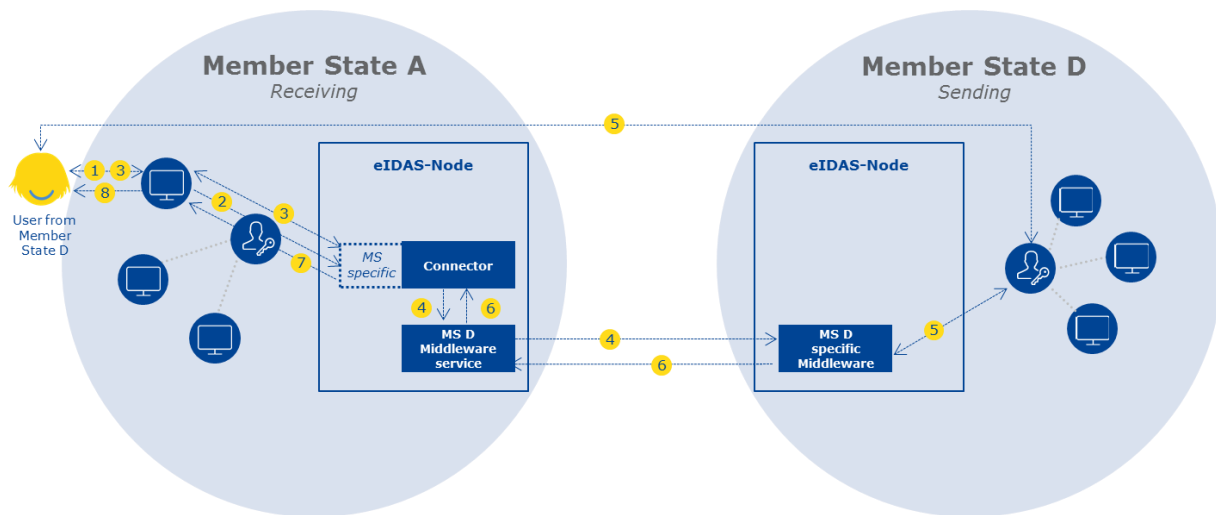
Member State A
Receiving

Member State D
Sending

5

1 3
8

User from Member State D

2
3
7

eIDAS-Node

MS specific

Connector

4
6

MS D Middleware service

4
6

eIDAS-Node

MS D specific Middleware

5